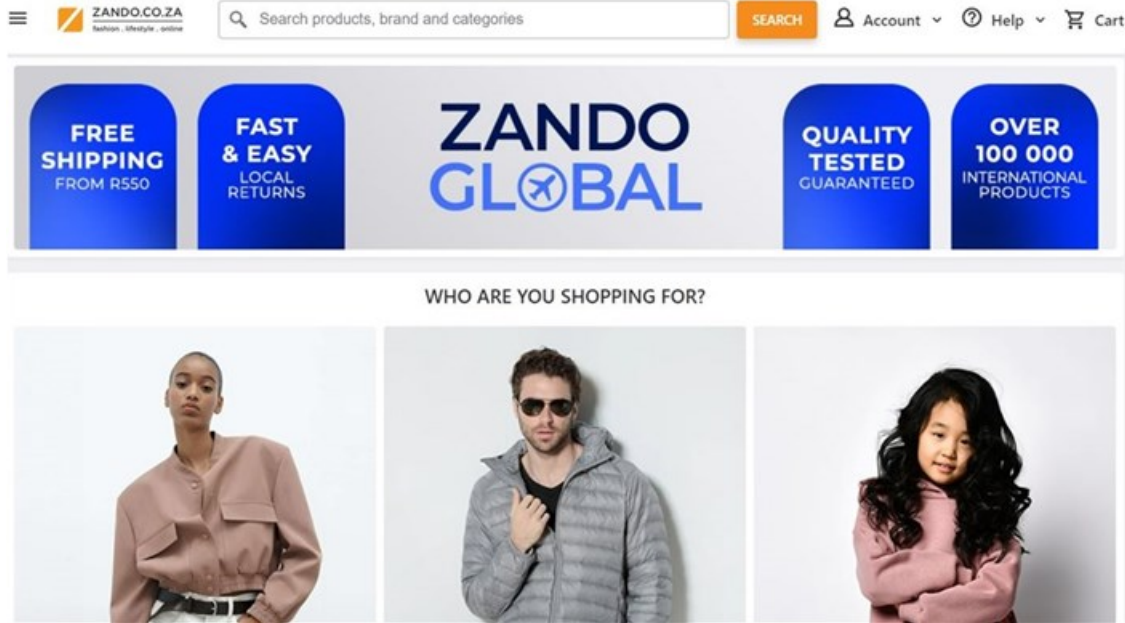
ZANDO.CO.ZA
fashion . lifestyle . online

Search products, brand and categories

SEARCH

Account

Help

Cart

FREE SHIPPING FROM R550

FAST & EASY LOCAL RETURNS

ZANDO GLOBAL

QUALITY TESTED GUARANTEED

OVER 100 000 INTERNATIONAL PRODUCTS

WHO ARE YOU SHOPPING FOR?